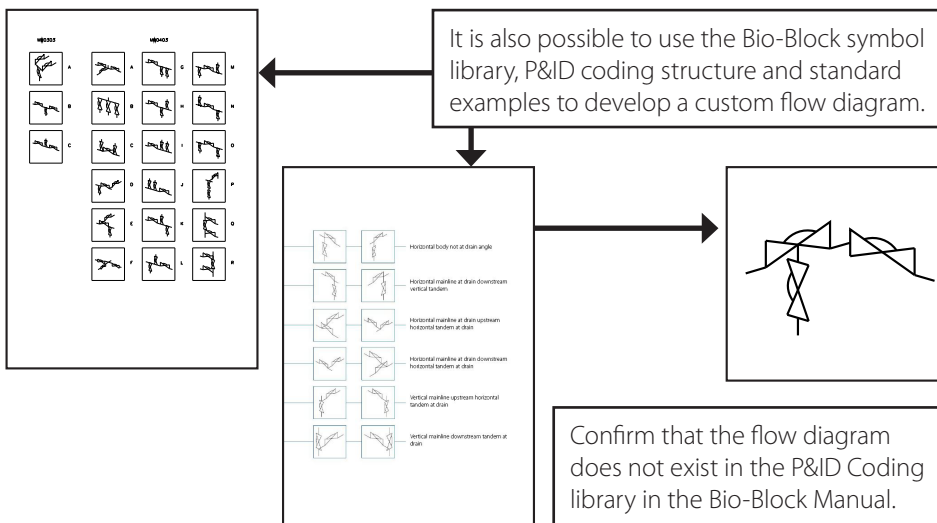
It is also possible to use the Bio-Block symbol library, P&ID coding structure and standard examples to develop a custom flow diagram.

MB0303

MB0403

A

B

C

A

B

C

D

E

F

G

H

I

J

K

L

M

N

O

P

Q

R

Horizontal body not at drain angle

Horizontal mainline at drain downstream vertical tandem

Horizontal mainline at drain upstream horizontal tandem at drain

Horizontal mainline at drain downstream horizontal tandem at drain

Vertical mainline upstream horizontal tandem at drain

Vertical mainline downstream tandem at drain

Confirm that the flow diagram does not exist in the P&ID Coding library in the Bio-Block Manual.